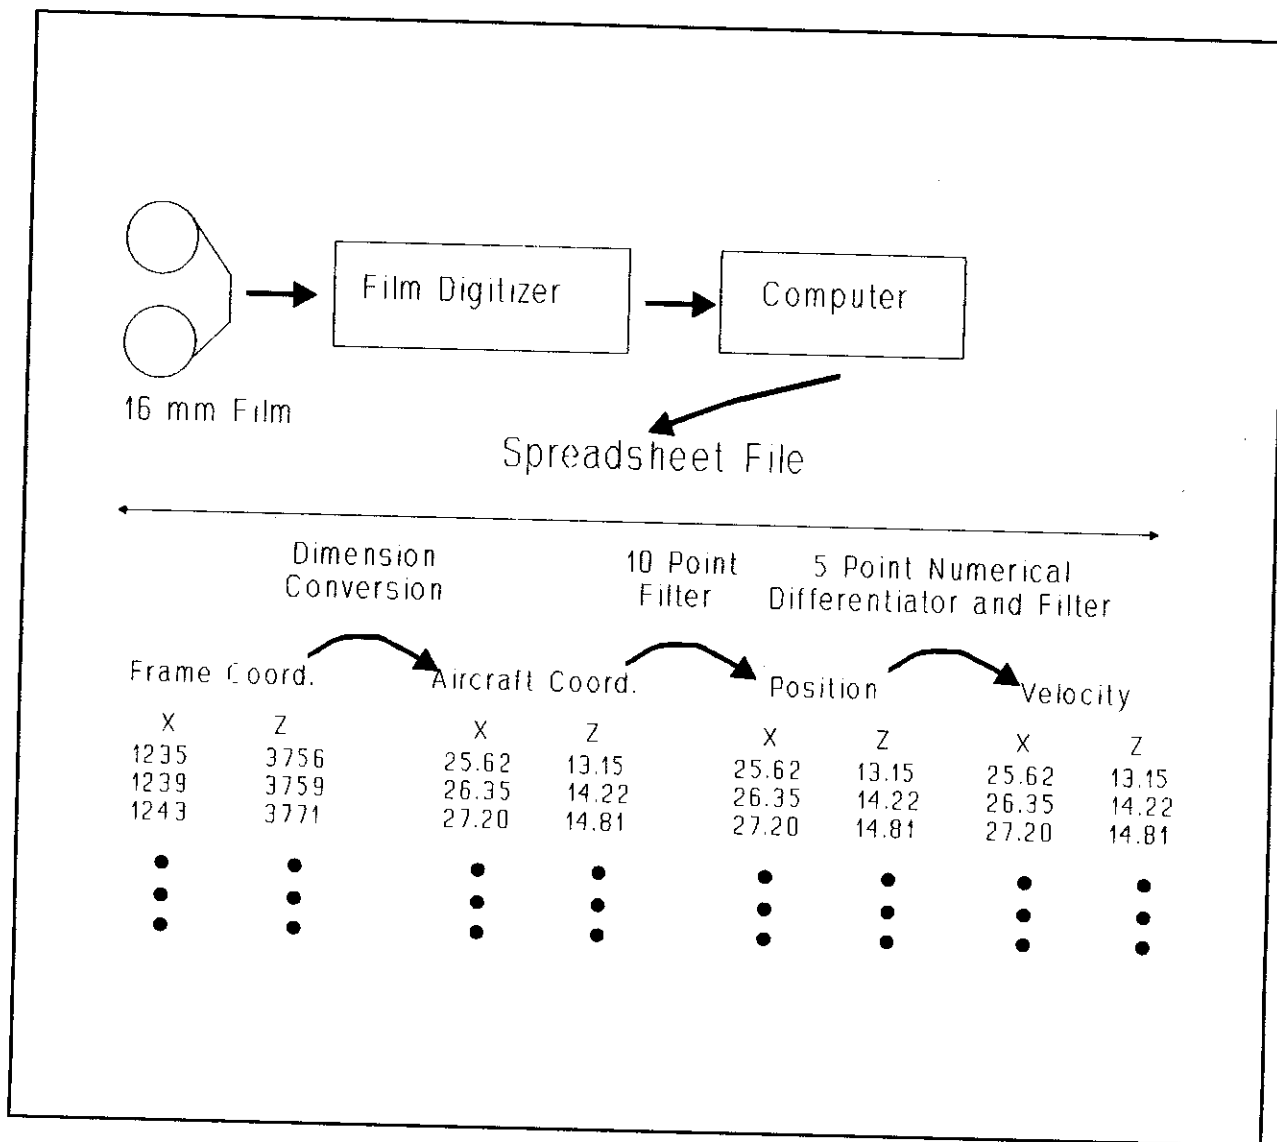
Film Digitizer

Computer

16 mm Film

Spreadsheet File

Dimension Conversion

10 Point Filter

5 Point Numerical Differentiator and Filter

Frame Coord.

Aircraft Coord.

Position

Velocity

| X | Z |
|---|---|
| 1235 | 3756 |
| 1239 | 3759 |
| 1243 | 3771 |
| • | • |
| • | • |
| • | • |

| X | Z |
|---|---|
| 25.62 | 13.15 |
| 26.35 | 14.22 |
| 27.20 | 14.81 |
| • | • |
| • | • |
| • | • |

| X | Z |
|---|---|
| 25.62 | 13.15 |
| 26.35 | 14.22 |
| 27.20 | 14.81 |
| • | • |
| • | • |
| • | • |

| X | Z |
|---|---|
| 25.62 | 13.15 |
| 26.35 | 14.22 |
| 27.20 | 14.81 |
| • | • |
| • | • |
| • | • |